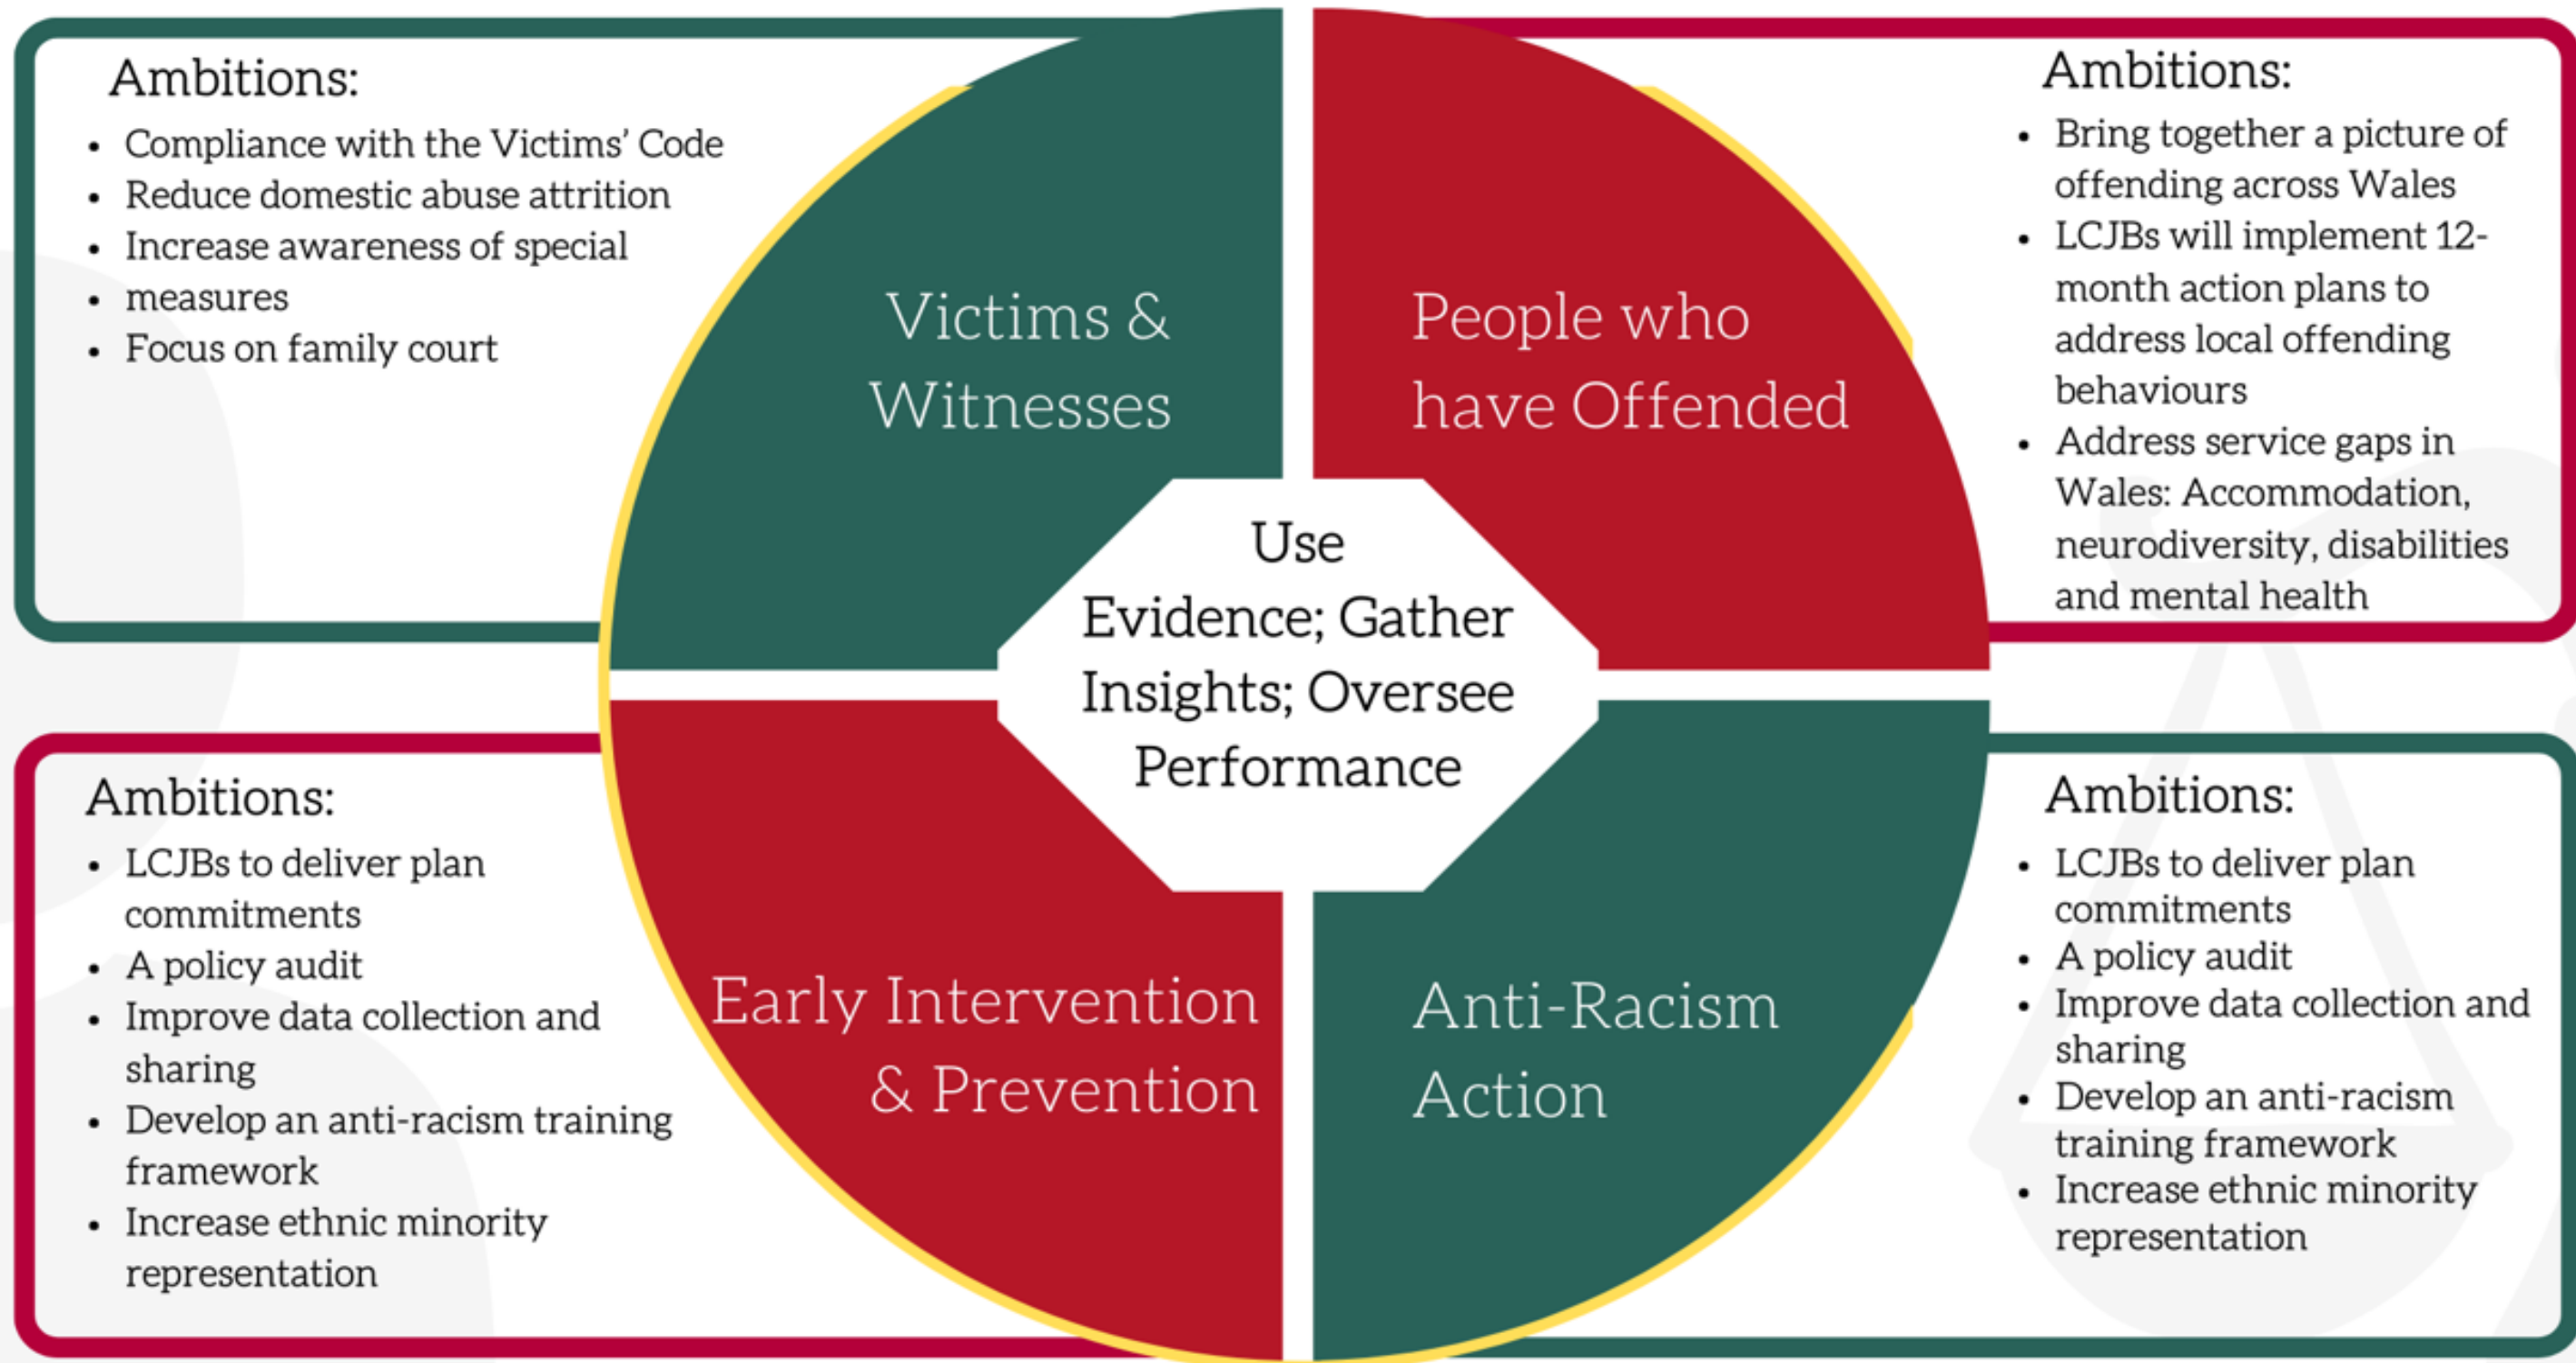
Ambitions:
- Compliance with the Victims' Code
- Reduce domestic abuse attrition
- Increase awareness of special
- measures
- Focus on family court

Victims & Witnesses

People who have Offended

Ambitions:
- Bring together a picture of offending across Wales
- LCJBs will implement 12-month action plans to address local offending behaviours
- Address service gaps in Wales: Accommodation, neurodiversity, disabilities and mental health

Use Evidence; Gather Insights; Oversee Performance

Ambitions:
- LCJBs to deliver plan commitments
- A policy audit
- Improve data collection and sharing
- Develop an anti-racism training framework
- Increase ethnic minority representation

Early Intervention & Prevention

Anti-Racism Action

Ambitions:
- LCJBs to deliver plan commitments
- A policy audit
- Improve data collection and sharing
- Develop an anti-racism training framework
- Increase ethnic minority representation